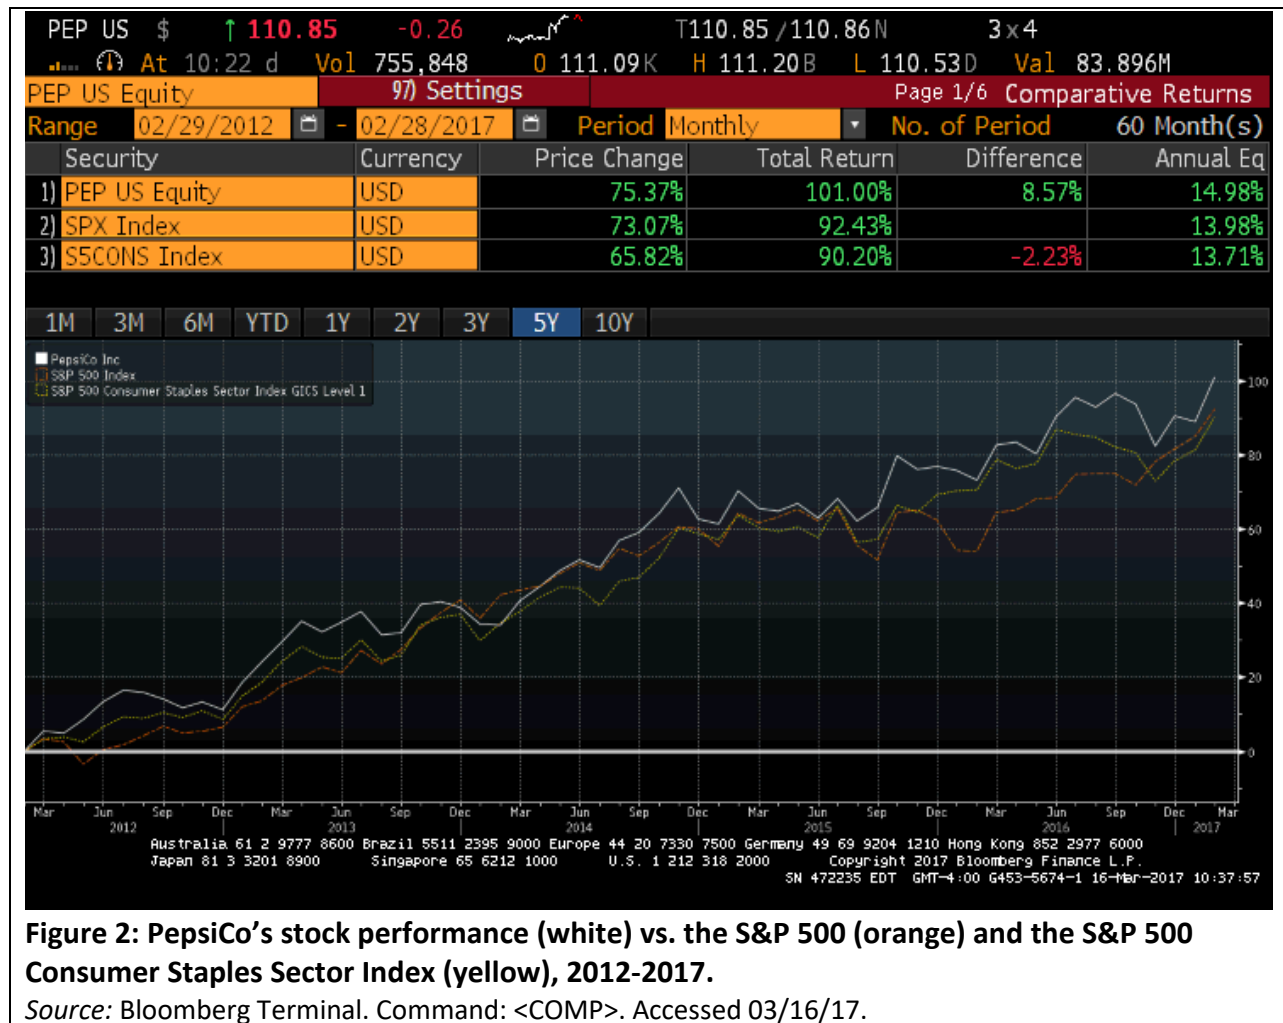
PEP US $ ↑110.85 -0.26 T110.85 /110.86N 3x4

At 10:22 d Vol 755,848 O 111.09K H 111.20B L 110.53D Val 83.896M

PEP US Equity 97) Settings Page 1/6 Comparative Returns

Range 02/29/2012 - 02/28/2017 Period Monthly No. of Period 60 Month(s)

| | Security | Currency | Price Change | Total Return | Difference | Annual Eq |
|---|---|---|---|---|---|---|
| 1) | PEP US Equity | USD | 75.37% | 101.00% | 8.57% | 14.98% |
| 2) | SPX Index | USD | 73.07% | 92.43% | | 13.98% |
| 3) | S5CONS Index | USD | 65.82% | 90.20% | -2.23% | 13.71% |

1M 3M 6M YTD 1Y 2Y 3Y 5Y 10Y

PepsiCo Inc
S&P 500 Index
S&P 500 Consumer Staples Sector Index GICS Level 1

100
80
60
40
20
0

Mar Jun 2012 Sep Dec Mar Jun 2013 Sep Dec Mar Jun 2014 Sep Dec Mar Jun 2015 Sep Dec Mar Jun 2016 Sep Dec Mar 2017

Australia 61 2 9777 8600 Brazil 5511 2395 9000 Europe 44 20 7330 7500 Germany 49 69 9204 1210 Hong Kong 852 2977 6000
Japan 81 3 3201 8900 Singapore 65 6212 1000 U.S. 1 212 318 2000 Copyright 2017 Bloomberg Finance L.P.
SN 472235 EDT GMT-4:00 G453-5674-1 16-Mar-2017 10:37:57

**Figure 2: PepsiCo's stock performance (white) vs. the S&P 500 (orange) and the S&P 500 Consumer Staples Sector Index (yellow), 2012-2017.**

*Source:* Bloomberg Terminal. Command: <COMP>. Accessed 03/16/17.